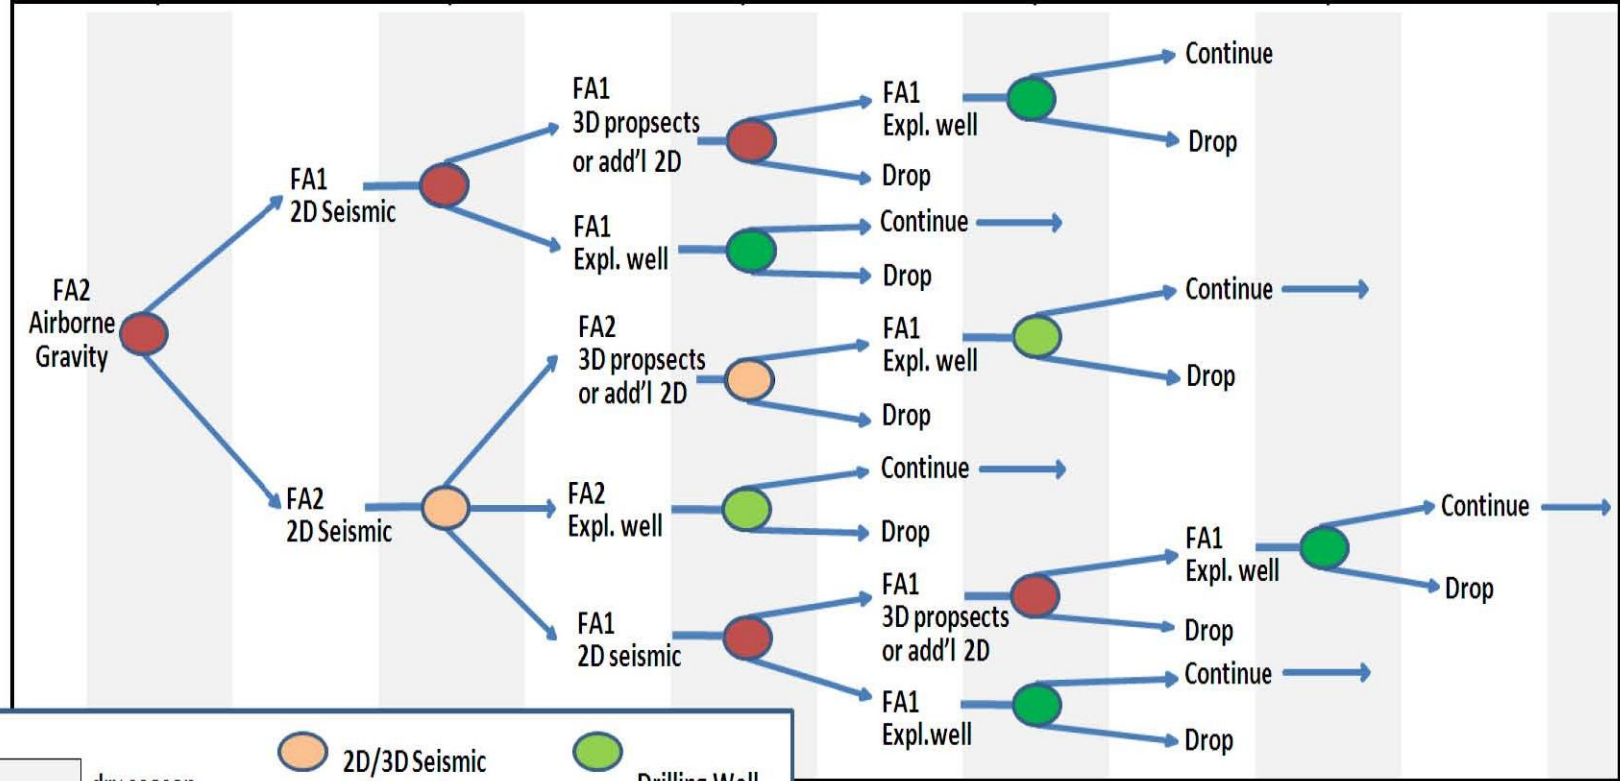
FA2
Airborne
Gravity

FA1
2D Seismic

FA1
3D propsects
or add'l 2D

FA1
Expl. well

Continue

Drop

Drop

FA1
Expl. well

Continue

Drop

FA2
2D Seismic

FA2
3D propsects
or add'l 2D

FA1
Expl. well

Continue

Drop

Drop

FA2
Expl. well

Continue

Drop

FA1
2D seismic

FA1
3D propsects
or add'l 2D

FA1
Expl. well

Continue

Drop

Drop

FA1
Expl.well

Continue

Drop

dry season

2D/3D Seismic

Drilling Well